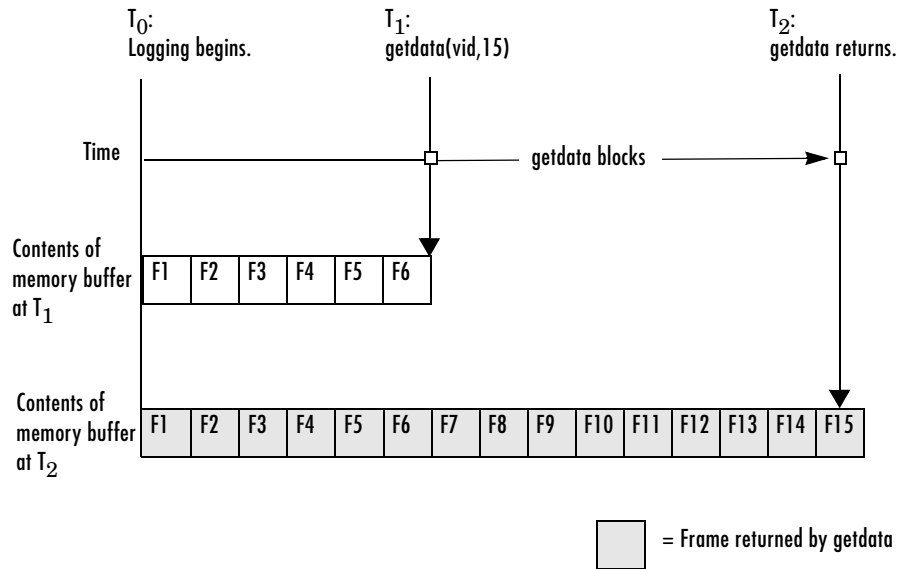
$T_0$:
Logging begins.

$T_1$:
getdata(vid,15)

$T_2$:
getdata returns.

Time

getdata blocks

Contents of memory buffer at $T_1$

| F1 | F2 | F3 | F4 | F5 | F6 |
|---|---|---|---|---|---|

Contents of memory buffer at $T_2$

| F1 | F2 | F3 | F4 | F5 | F6 | F7 | F8 | F9 | F10 | F11 | F12 | F13 | F14 | F15 |
|---|---|---|---|---|---|---|---|---|---|---|---|---|---|---|

= Frame returned by getdata